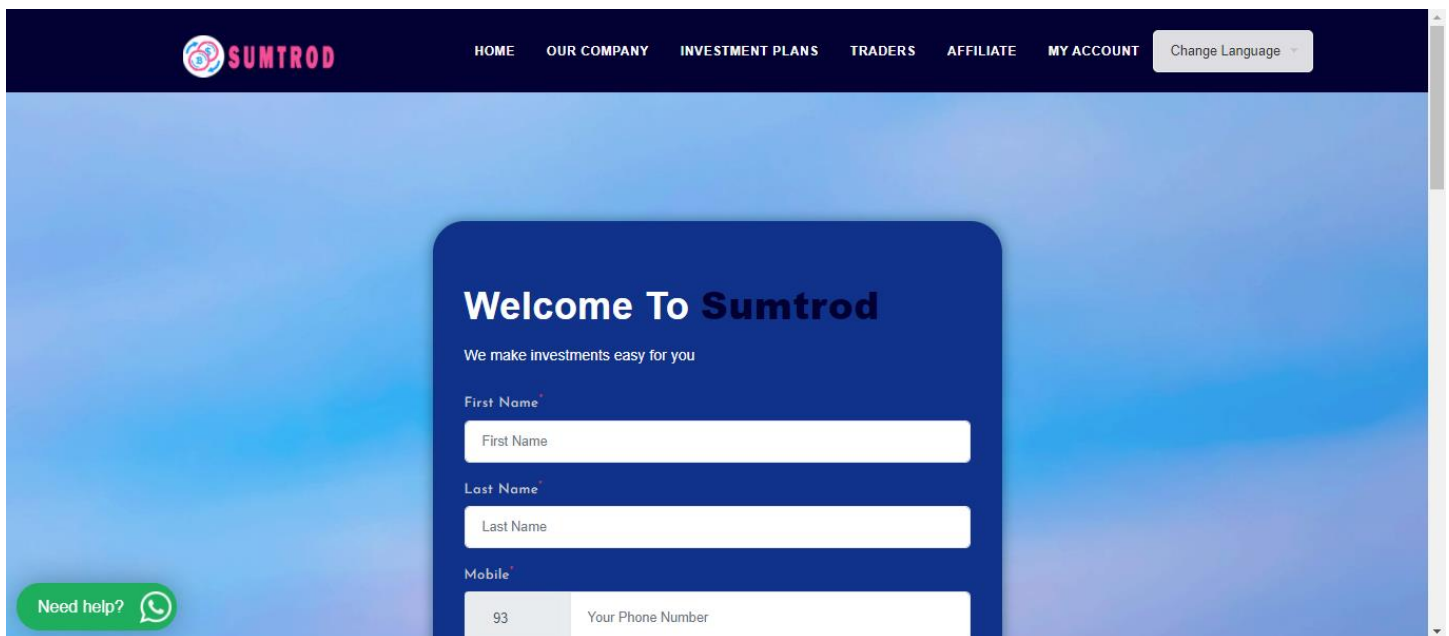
SUMTROD

HOME OUR COMPANY INVESTMENT PLANS TRADERS AFFILIATE MY ACCOUNT Change Language

Welcome To Sumtrod

We make investments easy for you

First Name*

First Name

Last Name*

Last Name

Mobile*

93 Your Phone Number

Need help?